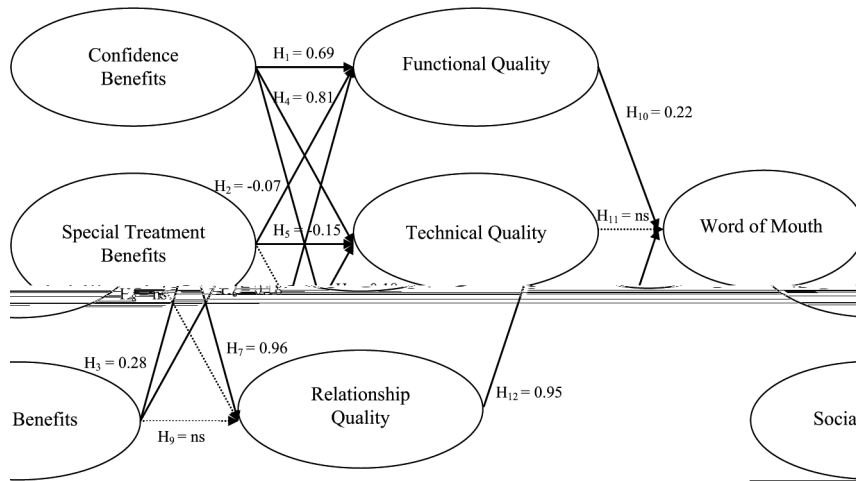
Confidence Benefits

$H_1 = 0.69$

Functional Quality

$H_4 = 0.81$

$H_{10} = 0.22$

$H_2 = -0.07$

Special Treatment Benefits

$H_5 = -0.15$

Technical Quality

$H_{11} = ns$

Word of Mouth

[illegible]

$H_3 = 0.28$

$H_7 = 0.96$

Benefits

Relationship Quality

$H_{12} = 0.95$

$H_9 = ns$

Socia